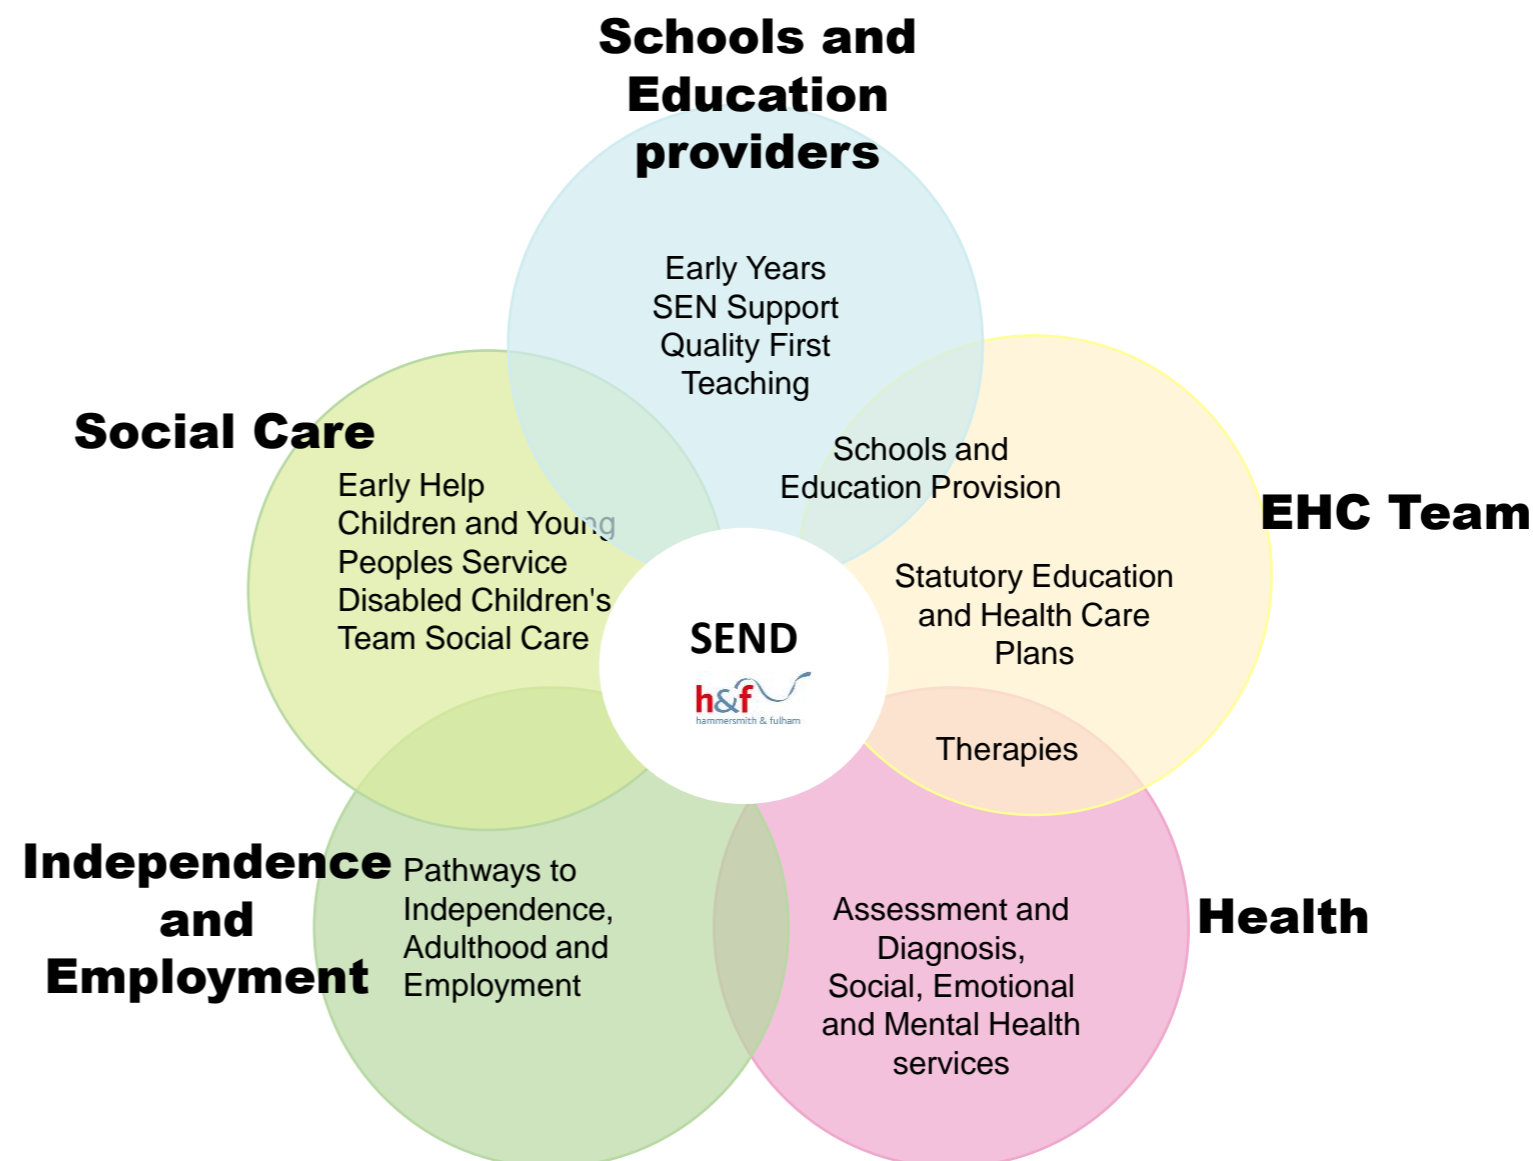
Schools and Education providers

Early Years
SEN Support
Quality First Teaching

Social Care

Early Help
Children and Young Peoples Service
Disabled Children's Team Social Care

Schools and Education Provision

EHC Team

Statutory Education and Health Care Plans

SEND

h&f
hammersmith & fulham

Therapies

Independence and Employment

Pathways to Independence, Adulthood and Employment

Health

Assessment and Diagnosis,
Social, Emotional and Mental Health services